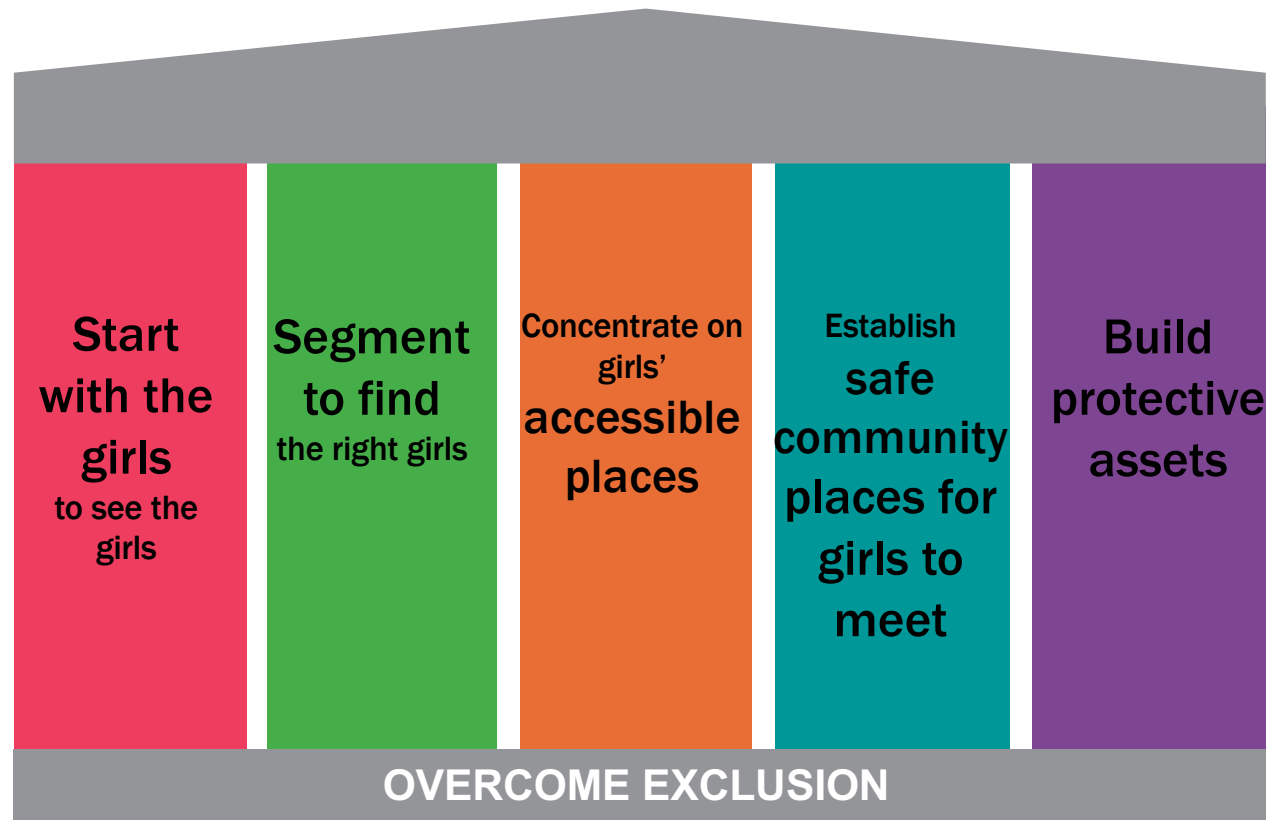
Start with the girls to see the girls

Segment to find the right girls

Concentrate on girls' accessible places

Establish safe community places for girls to meet

Build protective assets

OVERCOME EXCLUSION